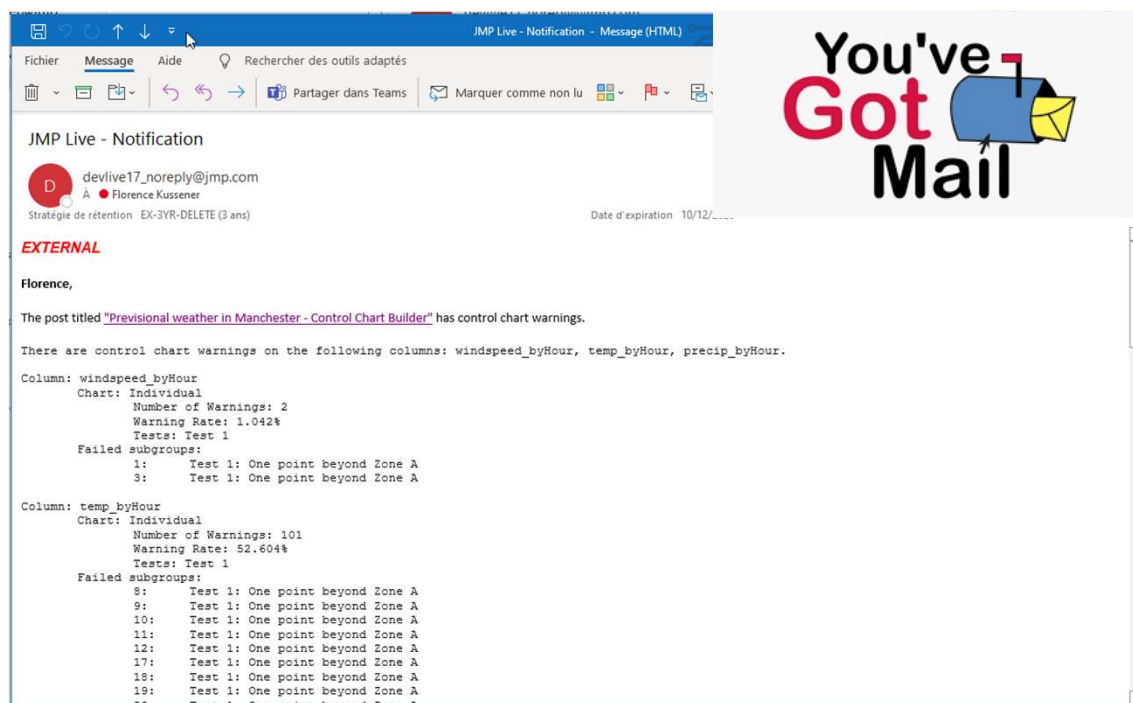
JMP Live - Notification - Message (HTML)

Fichier Message Aide Rechercher des outils adaptés

Partager dans Teams Marquer comme non lu

JMP Live - Notification

D devlive17_noreply@jmp.com
À Florence Kussener
Stratégie de rétention EX-3YR-DELETE (3 ans) Date d'expiration 10/12/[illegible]

You've Got Mail

EXTERNAL

Florence,

The post titled "Previsional weather in Manchester - Control Chart Builder" has control chart warnings.

There are control chart warnings on the following columns: windspeed_byHour, temp_byHour, precip_byHour.

Column: windspeed_byHour
Chart: Individual
Number of Warnings: 2
Warning Rate: 1.042%
Tests: Test 1
Failed subgroups:
1: Test 1: One point beyond Zone A
3: Test 1: One point beyond Zone A

Column: temp_byHour
Chart: Individual
Number of Warnings: 101
Warning Rate: 52.604%
Tests: Test 1
Failed subgroups:
8: Test 1: One point beyond Zone A
9: Test 1: One point beyond Zone A
10: Test 1: One point beyond Zone A
11: Test 1: One point beyond Zone A
12: Test 1: One point beyond Zone A
17: Test 1: One point beyond Zone A
18: Test 1: One point beyond Zone A
19: Test 1: One point beyond Zone A
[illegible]